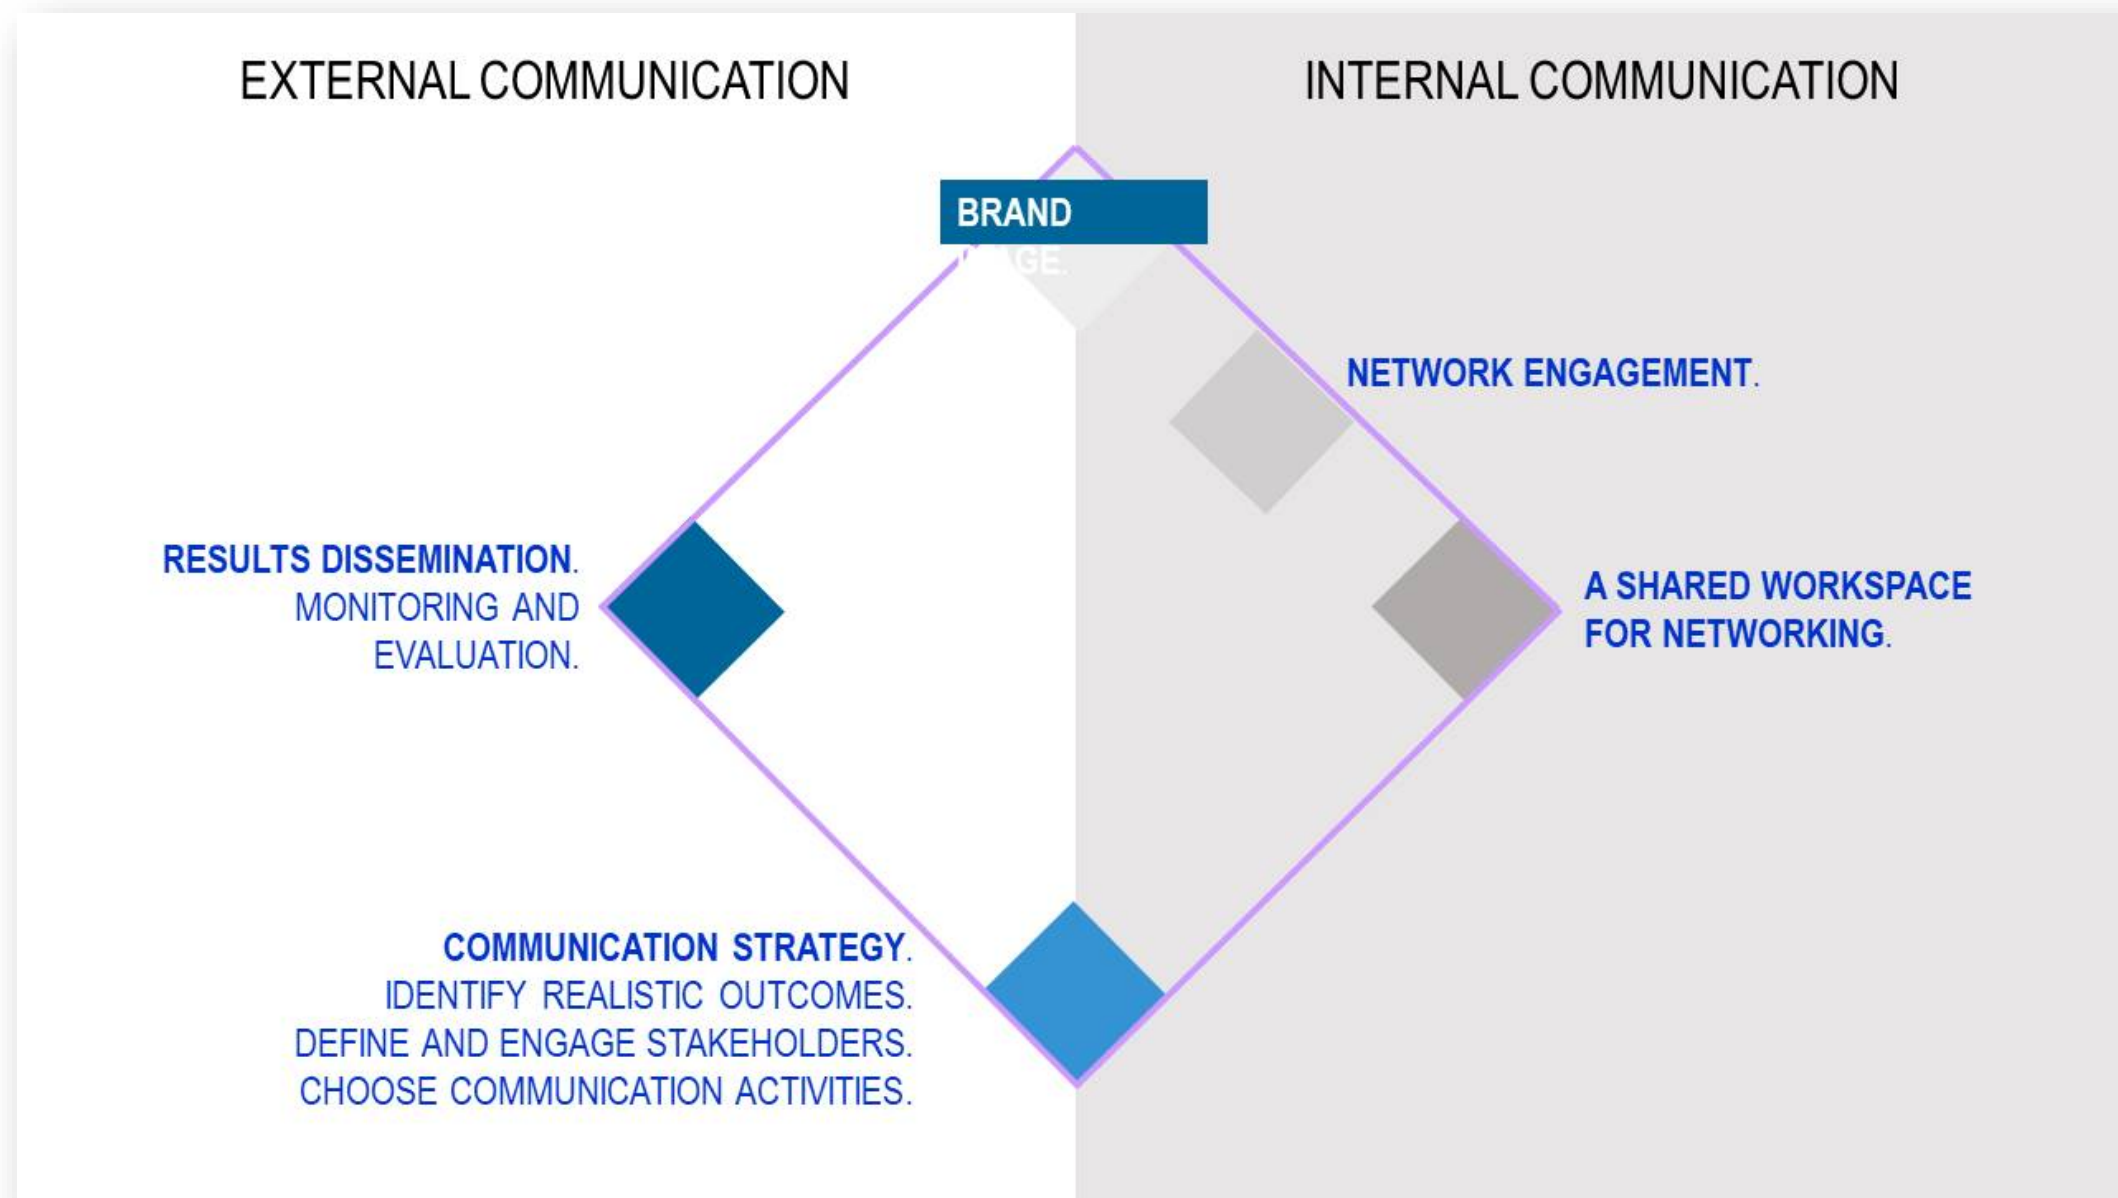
EXTERNAL COMMUNICATION

INTERNAL COMMUNICATION

BRAND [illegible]GE.

NETWORK ENGAGEMENT.

RESULTS DISSEMINATION. MONITORING AND EVALUATION.

A SHARED WORKSPACE FOR NETWORKING.

COMMUNICATION STRATEGY. IDENTIFY REALISTIC OUTCOMES. DEFINE AND ENGAGE STAKEHOLDERS. CHOOSE COMMUNICATION ACTIVITIES.